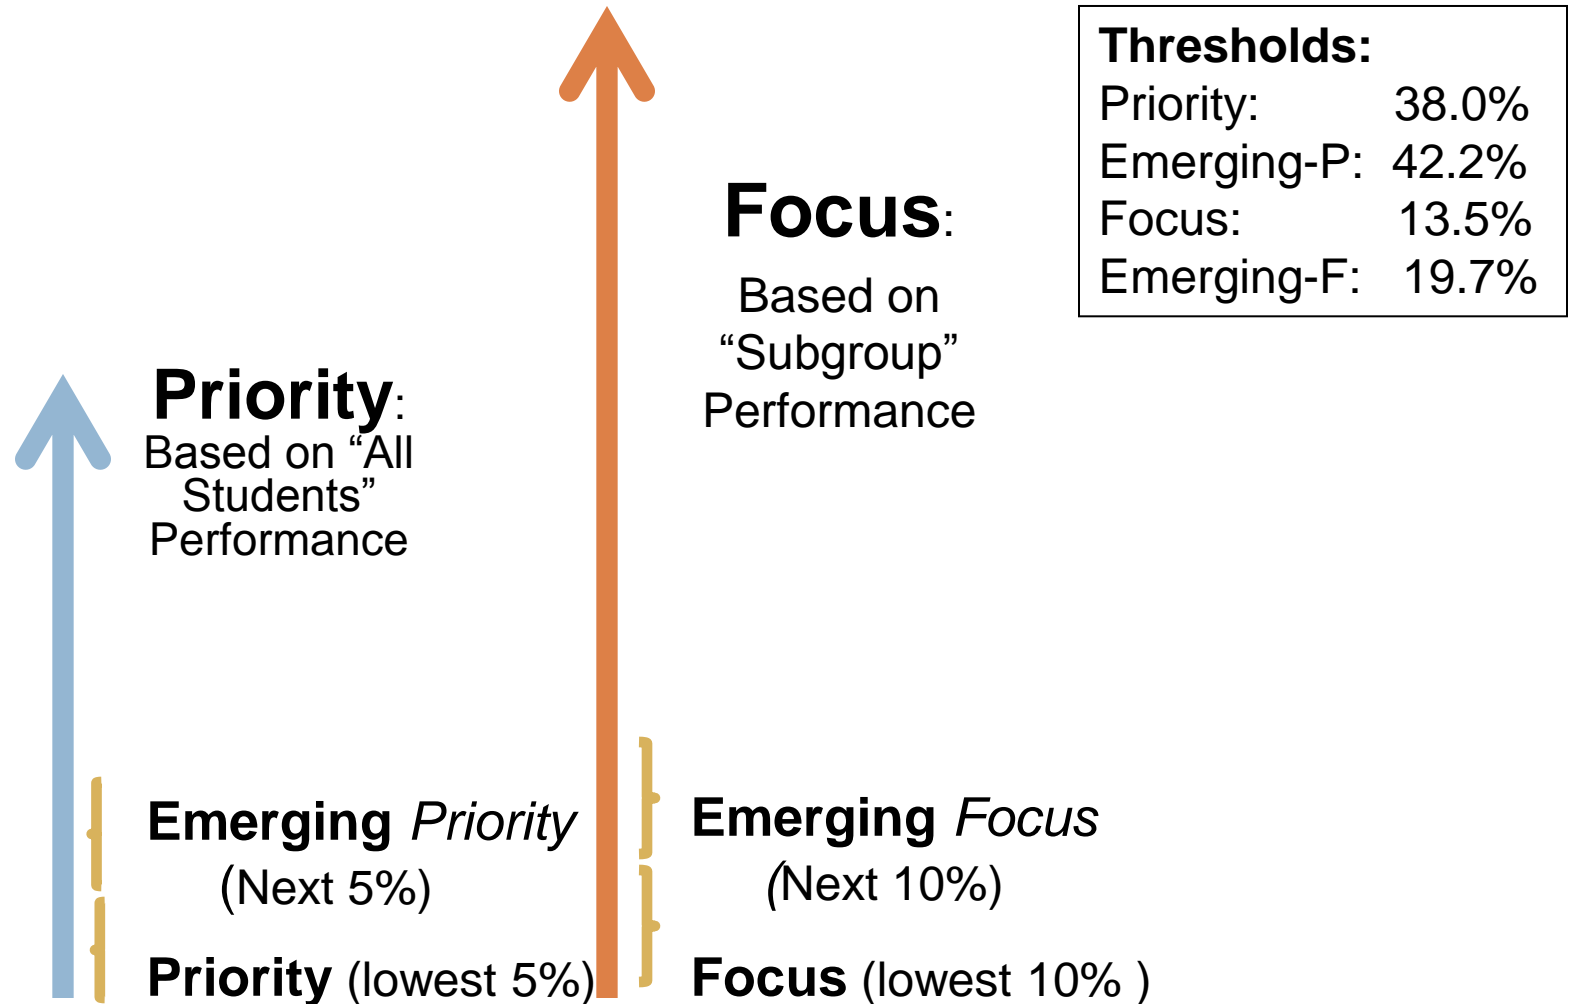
Thresholds:

| Priority: | 38.0% |
|---|---|
| Emerging-P: | 42.2% |
| Focus: | 13.5% |
| Emerging-F: | 19.7% |

Focus:
Based on "Subgroup" Performance

Priority:
Based on "All Students" Performance

Emerging *Priority*
(Next 5%)

Priority (lowest 5%)

Emerging *Focus*
(Next 10%)

Focus (lowest 10% )